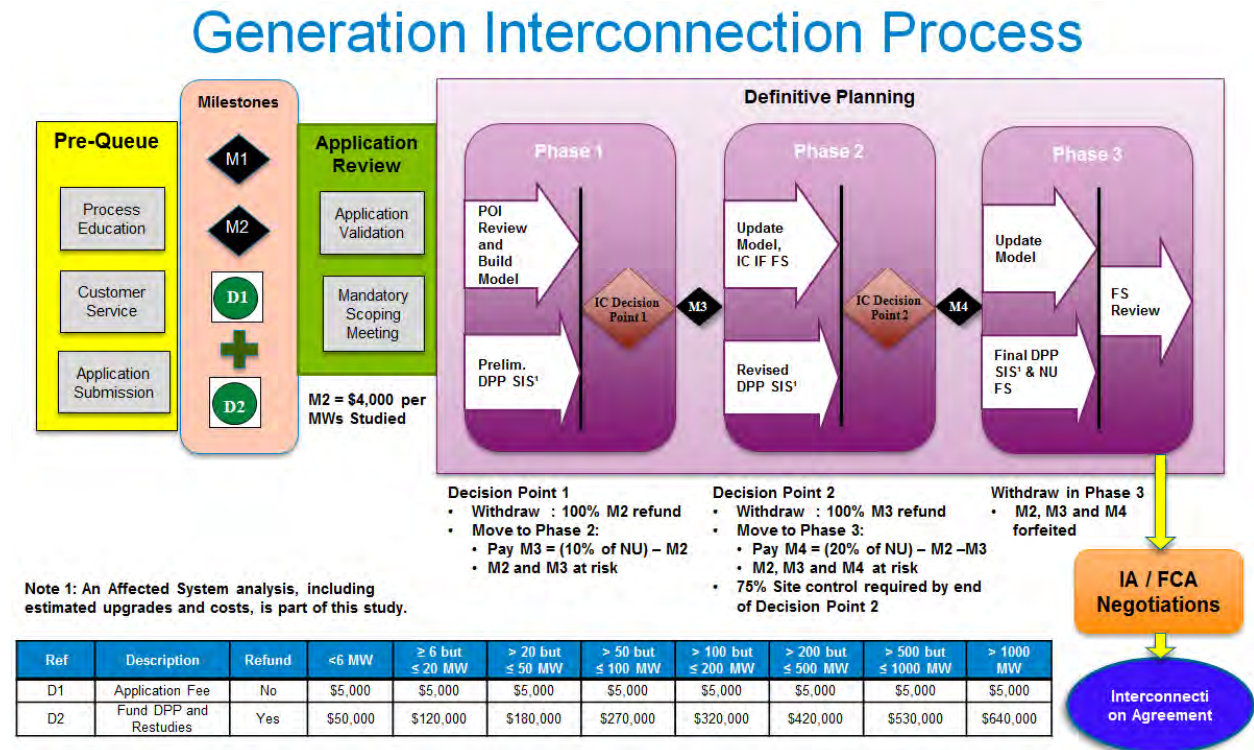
Generation Interconnection Process

Pre-Queue

Process Education

Customer Service

Application Submission

Milestones

M1

M2

D1

D2

Application Review

Application Validation

Mandatory Scoping Meeting

M2 = $4,000 per MWs Studied

Definitive Planning

Phase 1

POI Review and Build Model

Prelim. DPP SIS¹

IC Decision Point 1

M3

Phase 2

Update Model, IC IF FS

Revised DPP SIS¹

IC Decision Point 2

M4

Phase 3

Update Model

Final DPP SIS¹ & NU FS

FS Review

Decision Point 1
• Withdraw : 100% M2 refund
• Move to Phase 2:
• Pay M3 = (10% of NU) – M2
• M2 and M3 at risk

Decision Point 2
• Withdraw : 100% M3 refund
• Move to Phase 3:
• Pay M4 = (20% of NU) – M2 –M3
• M2, M3 and M4 at risk
• 75% Site control required by end of Decision Point 2

Withdraw in Phase 3
• M2, M3 and M4 forfeited

IA / FCA Negotiations

Interconnection Agreement

Note 1: An Affected System analysis, including estimated upgrades and costs, is part of this study.

| Ref | Description | Refund | <6 MW | ≥ 6 but ≤ 20 MW | > 20 but ≤ 50 MW | > 50 but ≤ 100 MW | > 100 but ≤ 200 MW | > 200 but ≤ 500 MW | > 500 but ≤ 1000 MW | > 1000 MW |
|---|---|---|---|---|---|---|---|---|---|---|
| D1 | Application Fee | No | $5,000 | $5,000 | $5,000 | $5,000 | $5,000 | $5,000 | $5,000 | $5,000 |
| D2 | Fund DPP and Restudies | Yes | $50,000 | $120,000 | $180,000 | $270,000 | $320,000 | $420,000 | $530,000 | $640,000 |